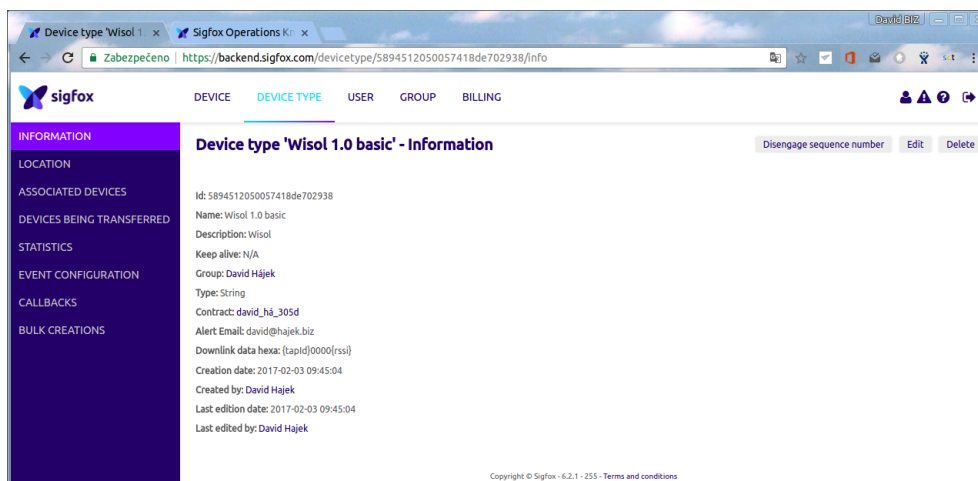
Device type 'Wisol 1 ×
Sigfox Operations Kn ×
David BIZ
Zabezpečeno | https://backend.sigfox.com/devicetype/5894512050057418de702938/info

sigfox
DEVICE
DEVICE TYPE
USER
GROUP
BILLING

INFORMATION
LOCATION
ASSOCIATED DEVICES
DEVICES BEING TRANSFERRED
STATISTICS
EVENT CONFIGURATION
CALLBACKS
BULK CREATIONS

Device type 'Wisol 1.0 basic' - Information

Disengage sequence number
Edit
Delete

Id: 5894512050057418de702938
Name: Wisol 1.0 basic
Description: Wisol
Keep alive: N/A
Group: David Hájek
Type: String
Contract: david_há_305d
Alert Email: david@hajek.biz
Downlink data hexa: {tapId}0000{rssi}
Creation date: 2017-02-03 09:45:04
Created by: David Hajek
Last edition date: 2017-02-03 09:45:04
Last edited by: David Hajek

Copyright © Sigfox - 6.2.1 - 255 - Terms and conditions